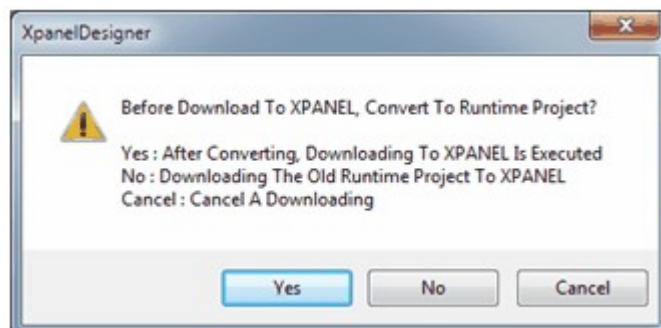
XpanelDesigner

Before Download To XPANEL, Convert To Runtime Project?

Yes : After Converting, Downloading To XPANEL Is Executed
No : Downloading The Old Runtime Project To XPANEL
Cancel : Cancel A Downloading

Yes
No
Cancel